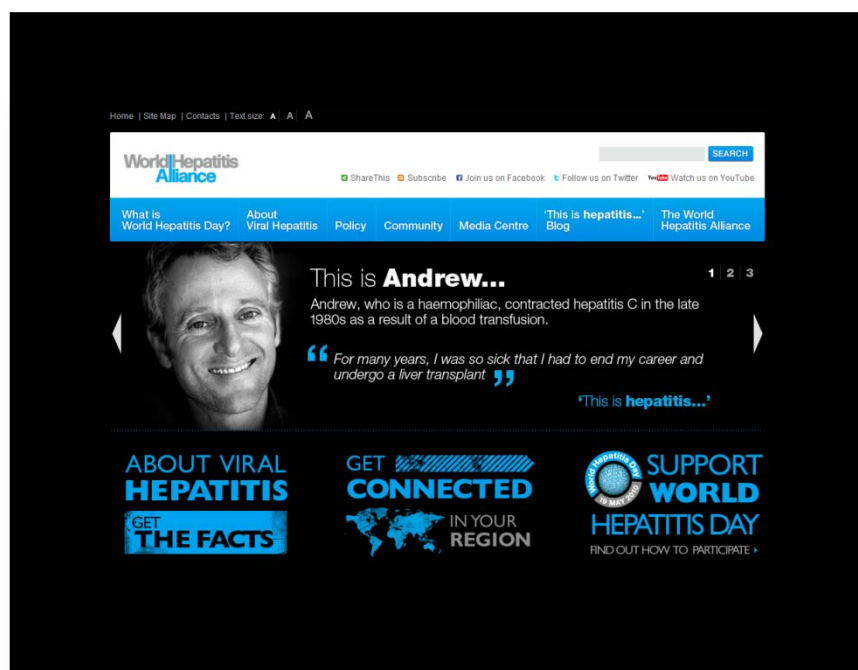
Home | Site Map | Contacts | Text size: A | A | A

World Hepatitis Alliance

SEARCH

ShareThis Subscribe Join us on Facebook Follow us on Twitter YouTube Watch us on YouTube

What is World Hepatitis Day? | About Viral Hepatitis | Policy | Community | Media Centre | 'This is hepatitis...' Blog | The World Hepatitis Alliance

This is Andrew...

1 | 2 | 3

Andrew, who is a haemophiliac, contracted hepatitis C in the late 1980s as a result of a blood transfusion.

"For many years, I was so sick that I had to end my career and undergo a liver transplant"

'This is hepatitis...'

ABOUT VIRAL HEPATITIS
GET THE FACTS

GET CONNECTED IN YOUR REGION

World Hepatitis Day 19 MAY 2010
SUPPORT WORLD HEPATITIS DAY
FIND OUT HOW TO PARTICIPATE ›